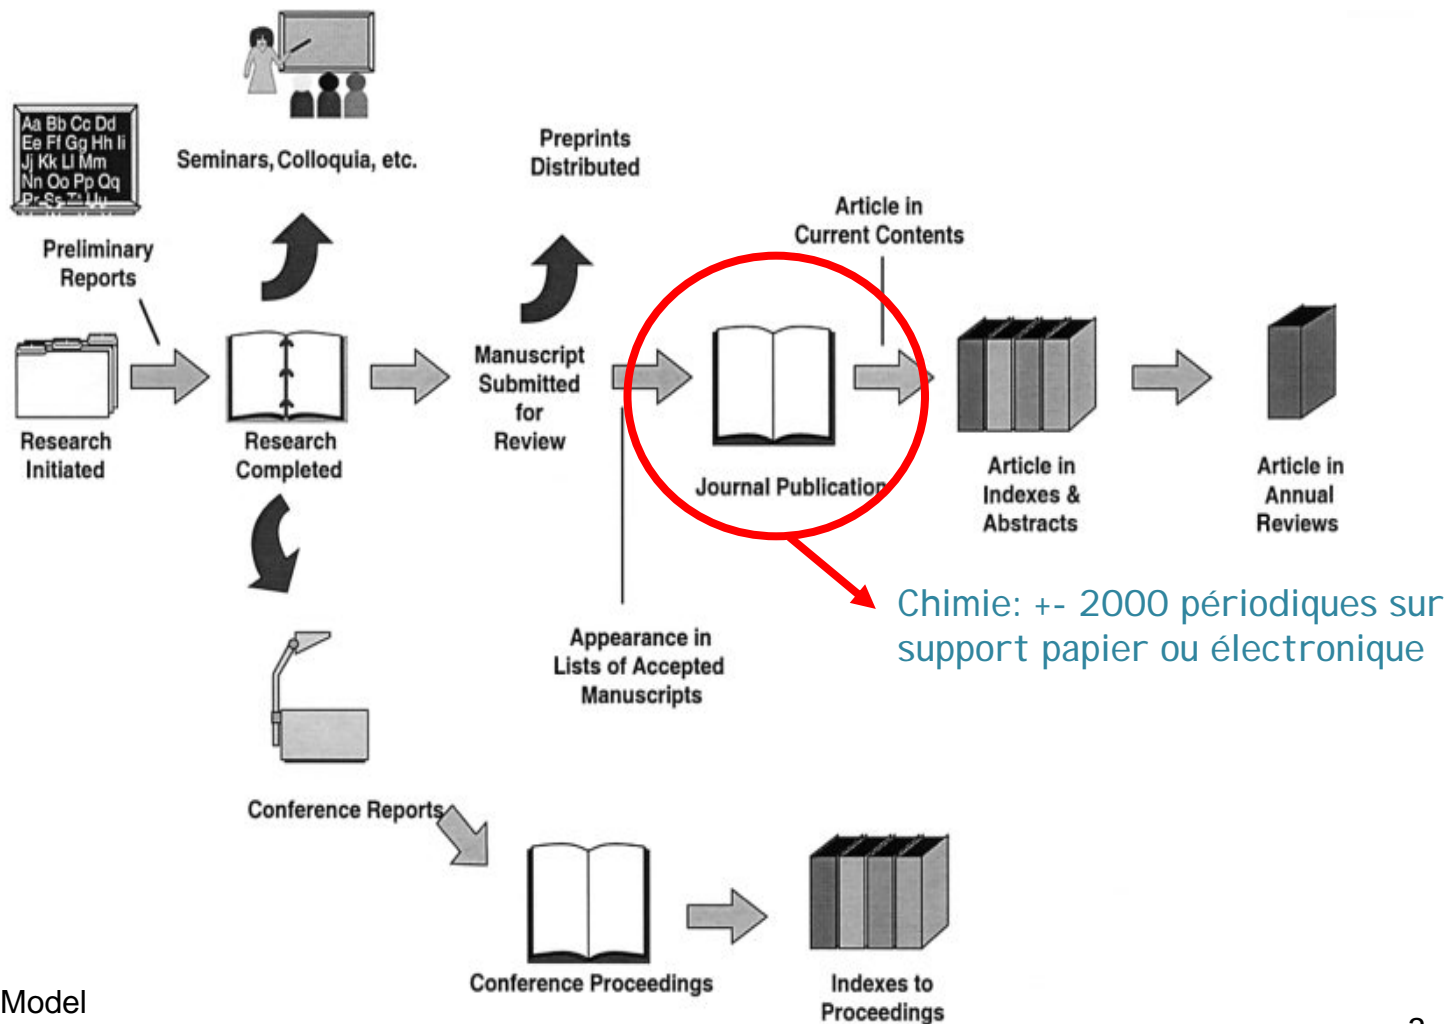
Aa Bb Cc Dd
Ee Ff Gg Hh Ii
Jj Kk Ll Mm
Nn Oo Pp Qq
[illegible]

Seminars, Colloquia, etc.

Preprints Distributed

Preliminary Reports

Article in Current Contents

Research Initiated

Research Completed

Manuscript Submitted for Review

Journal Publication

Article in Indexes & Abstracts

Article in Annual Reviews

Chimie: +- 2000 périodiques sur support papier ou électronique

Appearance in Lists of Accepted Manuscripts

Conference Reports

Conference Proceedings

Indexes to Proceedings

Model